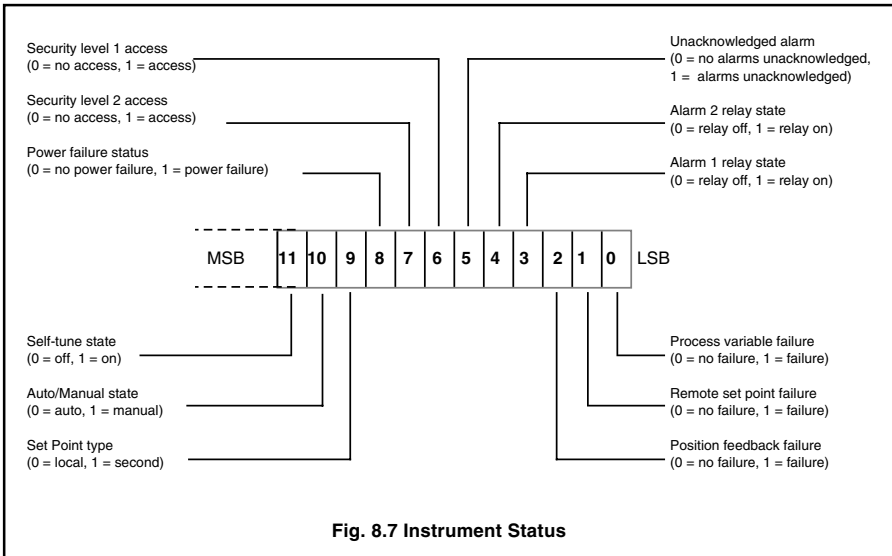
Security level 1 access
(0 = no access, 1 = access)

Security level 2 access
(0 = no access, 1 = access)

Power failure status
(0 = no power failure, 1 = power failure)

Unacknowledged alarm
(0 = no alarms unacknowledged,
1 = alarms unacknowledged)

Alarm 2 relay state
(0 = relay off, 1 = relay on)

Alarm 1 relay state
(0 = relay off, 1 = relay on)

| MSB | 11 | 10 | 9 | 8 | 7 | 6 | 5 | 4 | 3 | 2 | 1 | 0 | LSB |
|---|---|---|---|---|---|---|---|---|---|---|---|---|---|

Self-tune state
(0 = off, 1 = on)

Auto/Manual state
(0 = auto, 1 = manual)

Set Point type
(0 = local, 1 = second)

Process variable failure
(0 = no failure, 1 = failure)

Remote set point failure
(0 = no failure, 1 = failure)

Position feedback failure
(0 = no failure, 1 = failure)

Fig. 8.7 Instrument Status